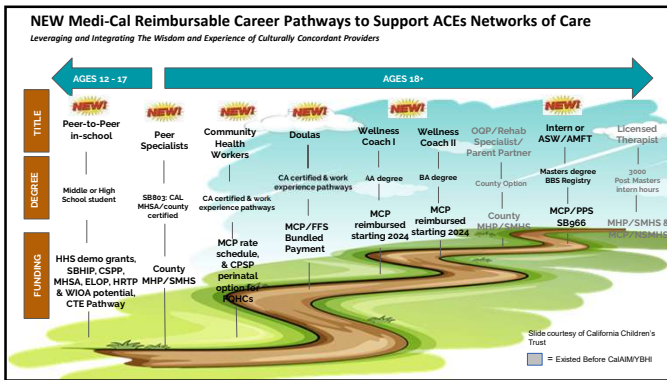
NEW Medi-Cal Reimbursable Career Pathways to Support ACEs Networks of Care

Leveraging and Integrating The Wisdom and Experience of Culturally Concordant Providers

AGES 12 - 17

AGES 18+

TITLE

DEGREE

FUNDING

NEW!

Peer-to-Peer in-school

Middle or High School student

HHS demo grants, SBHIP, CSPP, MHSA, ELOP, HRTP & WIOA potential, CTE Pathway

NEW!

Peer Specialists

SB803: CAL MHSA/county certified

County MHP/SMHS

NEW!

Community Health Workers

CA certified & work experience pathways

MCP rate schedule, & CPSP perinatal option for FQHCs

NEW!

Doulas

CA certified & work experience pathways

MCP/FFS Bundled Payment

NEW!

Wellness Coach I

AA degree

MCP reimbursed starting 2024

Wellness Coach II

BA degree

MCP reimbursed starting 2024

OQP/Rehab Specialist/ Parent Partner

County Option

County MHP/SMHS

NEW!

Intern or ASW/AMFT

Masters degree BBS Registry

MCP/PPS SB966

Licensed Therapist

3000 Post Masters intern hours

MHP/SMHS & MCP/NSMHS

Slide courtesy of California Children's Trust

= Existed Before CalAIM/YBHI